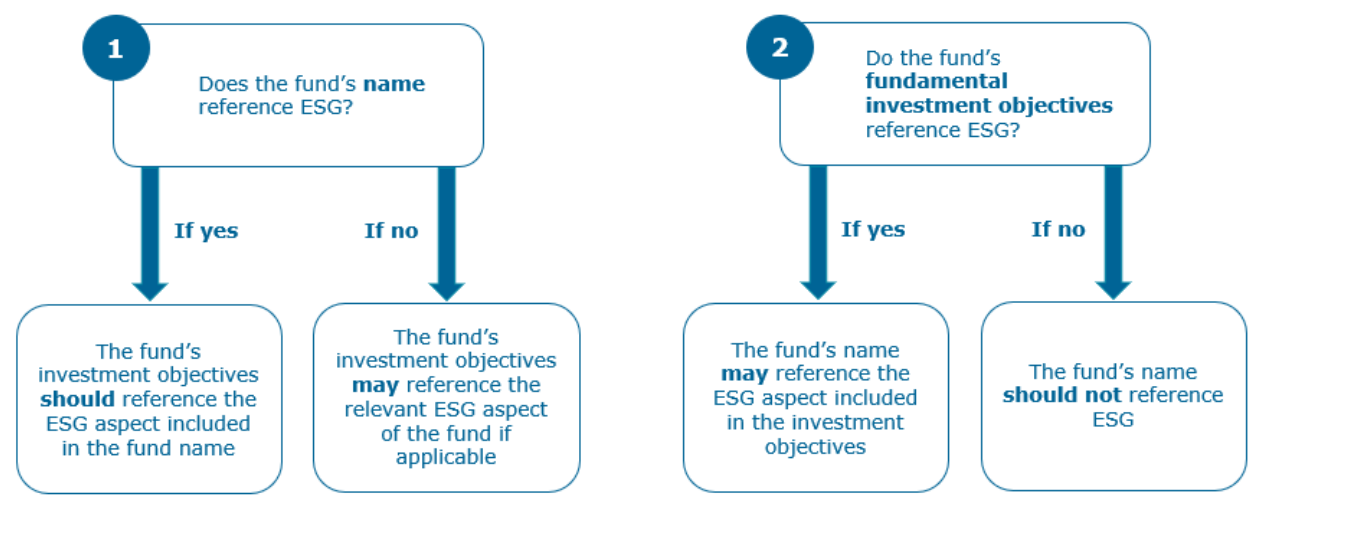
1

Does the fund's **name** reference ESG?

If yes

If no

The fund's investment objectives **should** reference the ESG aspect included in the fund name

The fund's investment objectives **may** reference the relevant ESG aspect of the fund if applicable

2

Do the fund's **fundamental investment objectives** reference ESG?

If yes

If no

The fund's name **may** reference the ESG aspect included in the investment objectives

The fund's name **should not** reference ESG